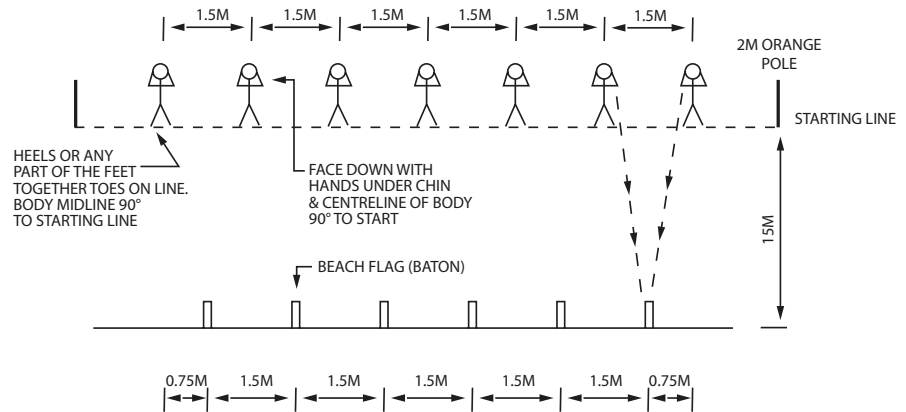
1.5M 1.5M 1.5M 1.5M 1.5M 1.5M

2M ORANGE POLE

STARTING LINE

HEELS OR ANY PART OF THE FEET TOGETHER TOES ON LINE. BODY MIDLINE 90° TO STARTING LINE

FACE DOWN WITH HANDS UNDER CHIN & CENTRELINE OF BODY 90° TO START

15M

BEACH FLAG (BATON)

0.75M 1.5M 1.5M 1.5M 1.5M 1.5M 0.75M